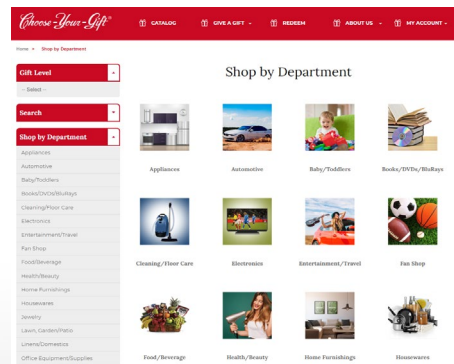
Choose-Your-Gift

CATALOG
GIVE A GIFT
REDEEM
ABOUT US
MY ACCOUNT

Home » Shop by Department

Gift Level
-- Select --

Search

Shop by Department
Appliances
Automotive
Baby/Toddlers
Books/DVDs/BluRays
Cleaning/Floor Care
Electronics
Entertainment/Travel
Fan Shop
Food/Beverage
Health/Beauty
Home Furnishings
Housewares
Jewelry
Lawn, Garden/Patio
Linens/Domestics
Office Equipment/Supplies

Shop by Department

Appliances
Automotive
Baby/Toddlers
Books/DVDs/BluRays
Cleaning/Floor Care
Electronics
Entertainment/Travel
Fan Shop
Food/Beverage
Health/Beauty
Home Furnishings
Housewares